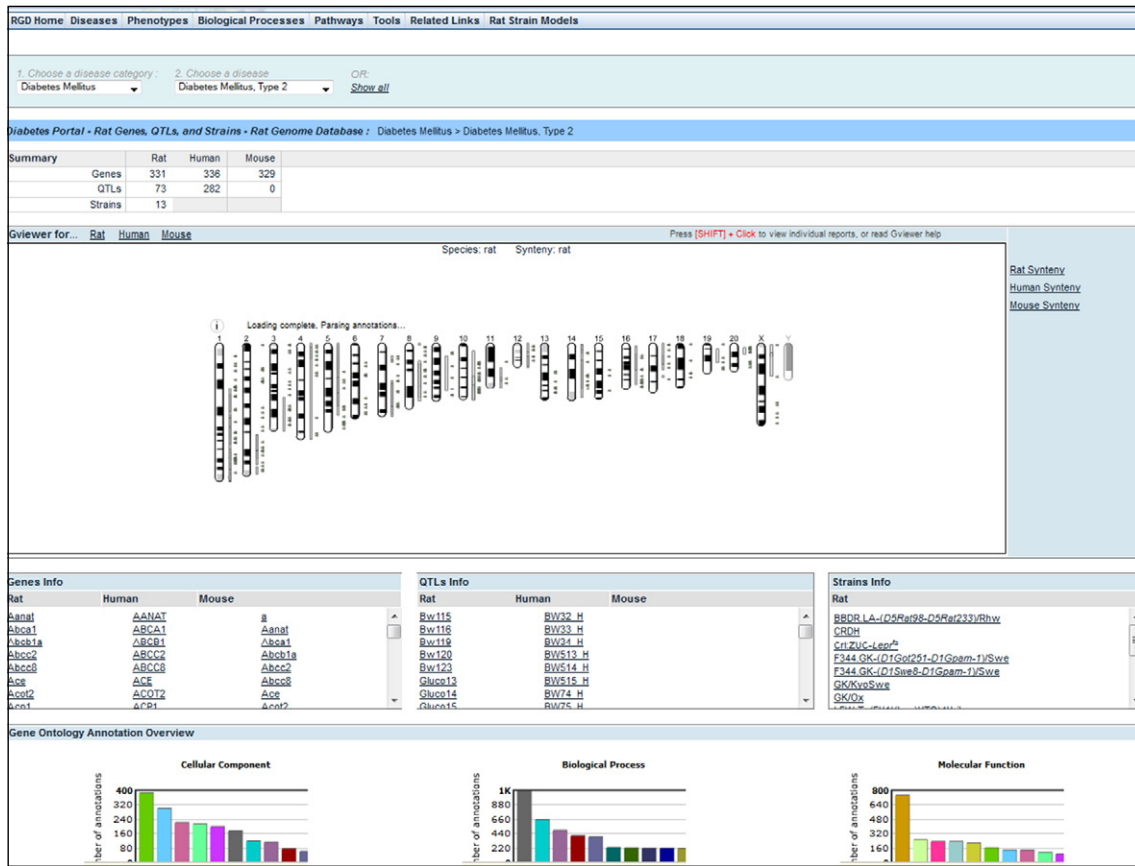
RGD Home Diseases Phenotypes Biological Processes Pathways Tools Related Links Rat Strain Models

1. Choose a disease category : Diabetes Mellitus 2. Choose a disease Diabetes Mellitus, Type 2 OR: Show all

Diabetes Portal - Rat Genes, QTLs, and Strains - Rat Genome Database : Diabetes Mellitus > Diabetes Mellitus, Type 2

| Summary | Rat | Human | Mouse |
|---|---|---|---|
| Genes | 331 | 336 | 329 |
| QTLs | 73 | 282 | 0 |
| Strains | 13 | | |

Gviewer for... Rat Human Mouse

Press [SHIFT] + Click to view individual reports, or read Gviewer help

Species: rat Synteny: rat

Loading complete, Parsing annotations...

1 2 3 4 5 6 7 8 9 10 11 12 13 14 15 16 17 18 19 20 X Y

Rat Synteny
Human Synteny
Mouse Synteny

Genes Info

| Rat | Human | Mouse |
|---|---|---|
| Aanat | AANAT | a |
| Abca1 | ABCA1 | Aanat |
| Abcb1a | ABCB1 | Abca1 |
| Abcc2 | ABCC2 | Abcb1a |
| Abcc8 | ABCC8 | Abcc2 |
| Ace | ACE | Abcc8 |
| Acot2 | ACOT2 | Ace |
| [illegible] | ACP1 | Acot2 |

QTLs Info

| Rat | Human | Mouse |
|---|---|---|
| Bw115 | BW32_H | |
| Bw116 | BW33_H | |
| Bw119 | BW34_H | |
| Bw120 | BW513_H | |
| Bw123 | BW514_H | |
| Gluco13 | BW515_H | |
| Gluco14 | BW74_H | |
| Gluco15 | BW75_H | |

Strains Info

Rat
BBDR.LA-(D5Rat98-D5Rat233)/Rhw
CRDH
Crl:ZUC-$Lepr^{fa}$
F344.GK-(D1Got251-D1Gpam-1)/Swe
F344.GK-(D1Swe8-D1Gpam-1)/Swe
GK/KyoSwe
GK/Ox
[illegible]

Gene Ontology Annotation Overview

Cellular Component
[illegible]ber of annotations
400
320
240
160
80

Biological Process
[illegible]ber of annotations
1K
840
640
440
220

Molecular Function
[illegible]ber of annotations
800
640
480
320
160